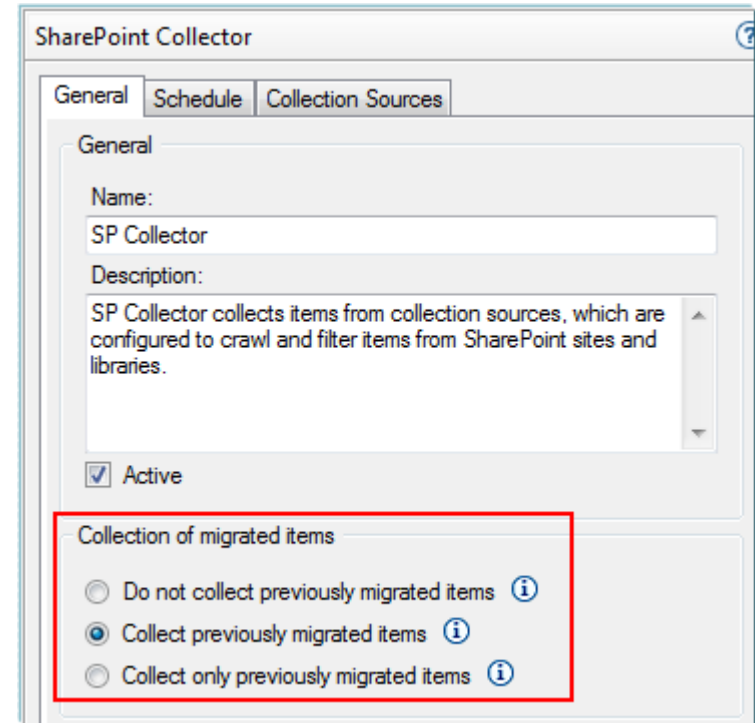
SharePoint Collector

General | Schedule | Collection Sources

General

Name:

SP Collector

Description:

SP Collector collects items from collection sources, which are configured to crawl and filter items from SharePoint sites and libraries.

Active

Collection of migrated items

Do not collect previously migrated items

Collect previously migrated items

Collect only previously migrated items